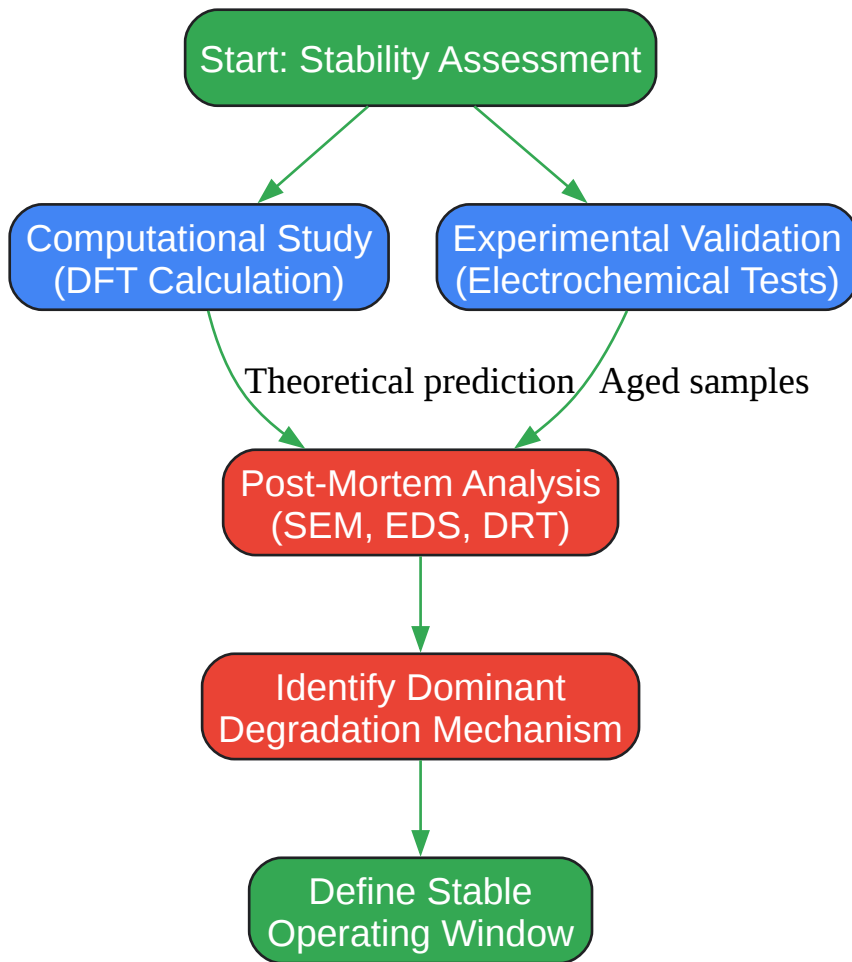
Start: Stability Assessment

Computational Study (DFT Calculation)

Experimental Validation (Electrochemical Tests)

Theoretical prediction

Aged samples

Post-Mortem Analysis (SEM, EDS, DRT)

Identify Dominant Degradation Mechanism

Define Stable Operating Window